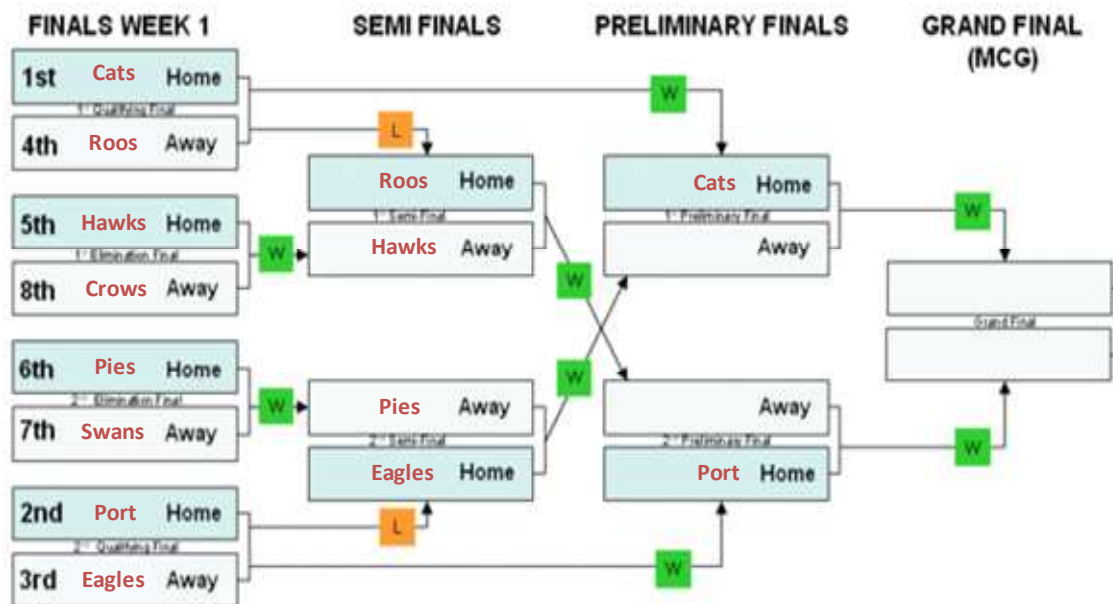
FINALS WEEK 1

SEMI FINALS

PRELIMINARY FINALS

GRAND FINAL (MCG)

1st Cats Home
1st Qualifying Final
4th Roos Away

5th Hawks Home
1st Elimination Final
8th Crows Away

6th Pies Home
2nd Elimination Final
7th Swans Away

2nd Port Home
2nd Qualifying Final
3rd Eagles Away

W
L
W
W
L
W

Roos Home
1st Semi Final
Hawks Away

Pies Away
2nd Semi Final
Eagles Home

W
W

Cats Home
1st Preliminary Final
Away

Away
2nd Preliminary Final
Port Home

W
W

Grand Final